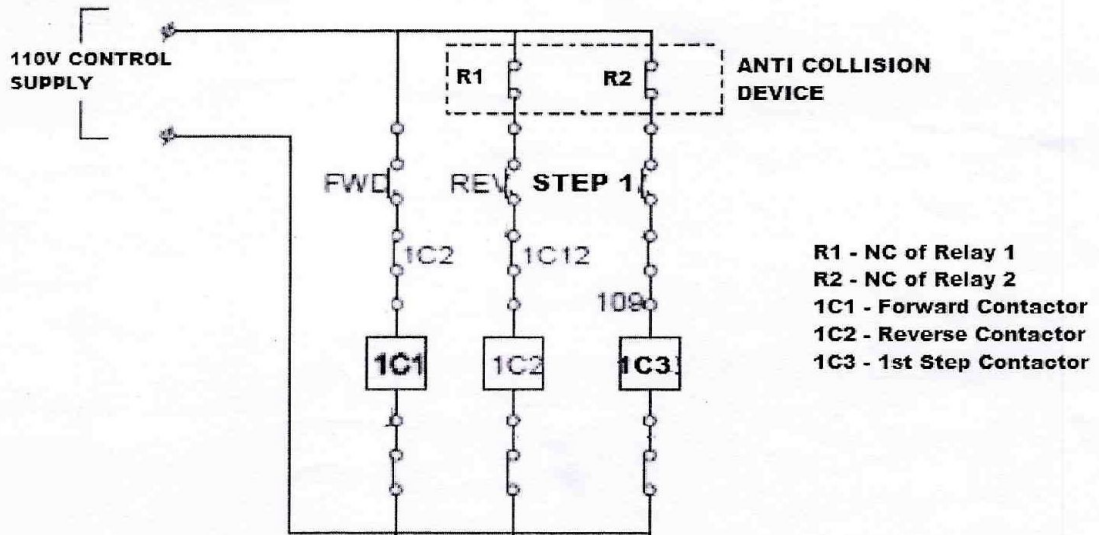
110V CONTROL SUPPLY

R1

R2

ANTI COLLISION DEVICE

FWD

REV

STEP 1

1C2

1C12

109

1C1

1C2

1C3

R1 - NC of Relay 1
R2 - NC of Relay 2
1C1 - Forward Contactor
1C2 - Reverse Contactor
1C3 - 1st Step Contactor